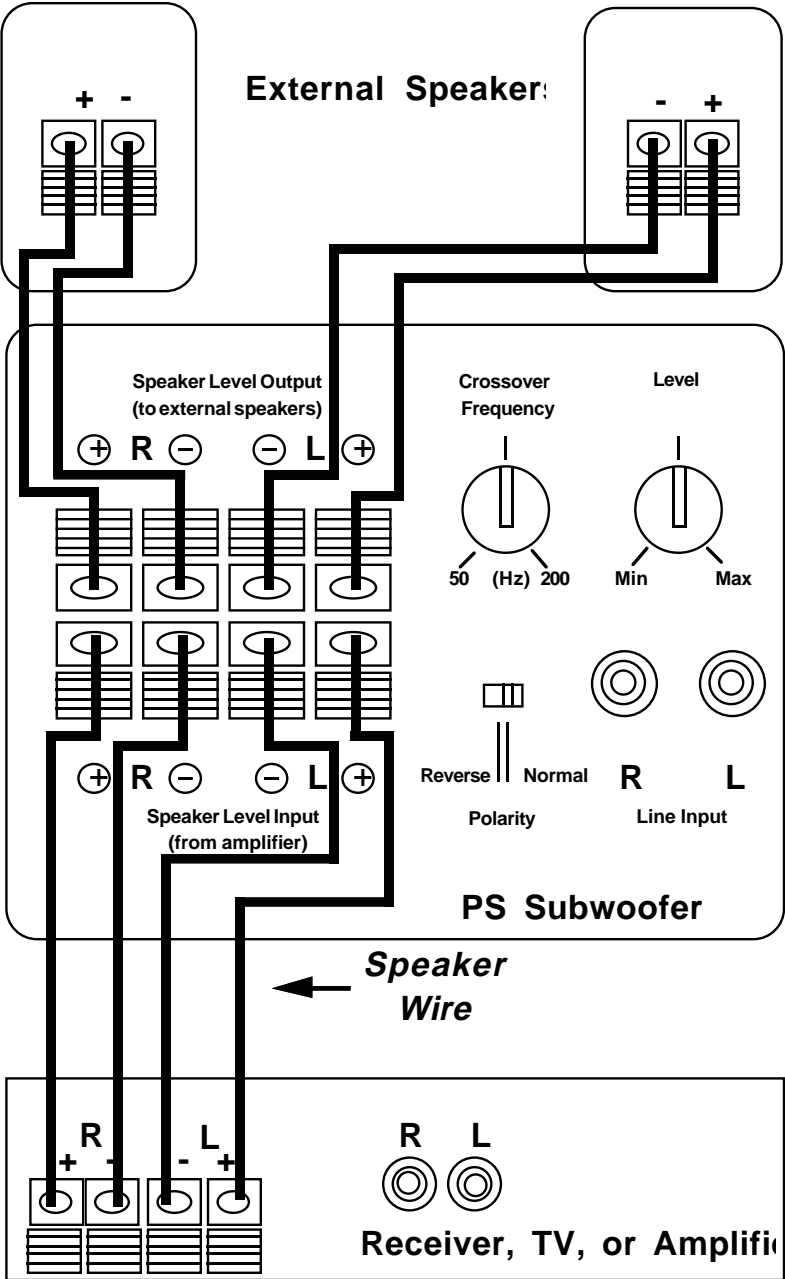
+ -

External Speakers

- +

Speaker Level Output
(to external speakers)

Crossover
Frequency

Level

+ R − − L +

50 (Hz) 200

Min Max

+ R − − L +

Reverse Normal

R L

Speaker Level Input
(from amplifier)

Polarity

Line Input

PS Subwoofer

Speaker
Wire

R L
+ - - +

R L

Receiver, TV, or Amplifi